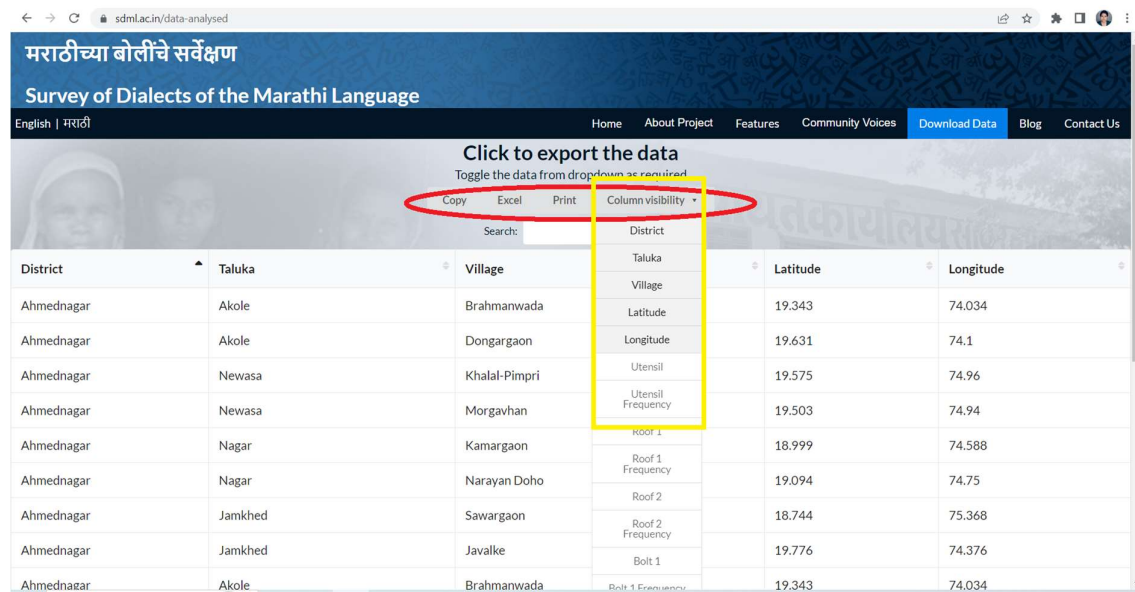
sdml.ac.in/data-analysed

मराठीच्या बोलींचे सर्वेक्षण

Survey of Dialects of the Marathi Language

English | मराठी

Home About Project Features Community Voices Download Data Blog Contact Us

Click to export the data

Toggle the data from dropdown as required

Copy Excel Print Column visibility

Search:

District
Taluka
Village
Latitude
Longitude
Utensil
Utensil Frequency
Roof 1
Roof 1 Frequency
Roof 2
Roof 2 Frequency
Bolt 1
Bolt 1 Frequency

| District | Taluka | Village | Latitude | Longitude |
|---|---|---|---|---|
| Ahmednagar | Akole | Brahmanwada | 19.343 | 74.034 |
| Ahmednagar | Akole | Dongargaon | 19.631 | 74.1 |
| Ahmednagar | Newasa | Khalal-Pimpri | 19.575 | 74.96 |
| Ahmednagar | Newasa | Morgavhan | 19.503 | 74.94 |
| Ahmednagar | Nagar | Kamargaon | 18.999 | 74.588 |
| Ahmednagar | Nagar | Narayan Doho | 19.094 | 74.75 |
| Ahmednagar | Jamkhed | Sawargaon | 18.744 | 75.368 |
| Ahmednagar | Jamkhed | Javalke | 19.776 | 74.376 |
| Ahmednagar | Akole | Brahmanwada | 19.343 | 74.034 |